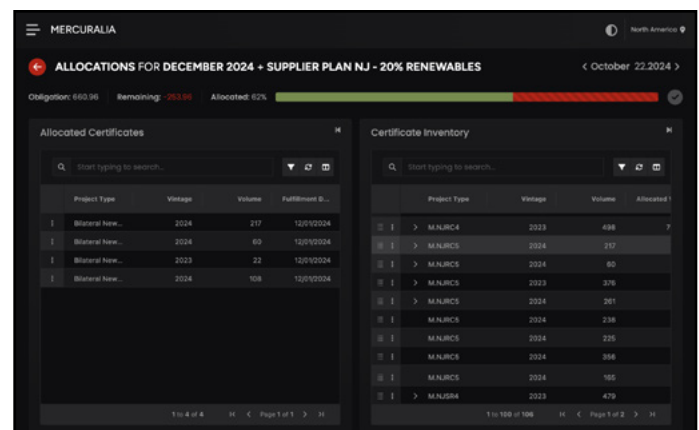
MERCURALIA

North America

ALLOCATIONS FOR DECEMBER 2024 + SUPPLIER PLAN NJ - 20% RENEWABLES

< October 22.2024 >

Obligation: 660.96 Remaining: -253.96 Allocated: 62%

Allocated Certificates

Start typing to search...

| | Project Type | Vintage | Volume | Fulfillment D... |
|---|---|---|---|---|
| ⋮ | Bilateral New... | 2024 | 217 | 12/01/2024 |
| ⋮ | Bilateral New... | 2024 | 60 | 12/01/2024 |
| ⋮ | Bilateral New... | 2023 | 22 | 12/01/2024 |
| ⋮ | Bilateral New... | 2024 | 108 | 12/01/2024 |

1 to 4 of 4 Page 1 of 1

Certificate Inventory

Start typing to search...

| | Project Type | Vintage | Volume | Allocated |
|---|---|---|---|---|
| > | M.NJRC4 | 2023 | 698 | 7 |
| > | M.NJRC5 | 2024 | 217 | |
| > | M.NJRC5 | 2024 | 60 | |
| > | M.NJRC5 | 2023 | 376 | |
| > | M.NJRC5 | 2024 | 261 | |
| | M.NJRC5 | 2024 | 238 | |
| | M.NJRC5 | 2024 | 225 | |
| | M.NJRC6 | 2024 | 358 | |
| | M.NJRC5 | 2024 | 165 | |
| > | M.NJSR4 | 2023 | 479 | |

1 to 100 of 106 Page 1 of 2